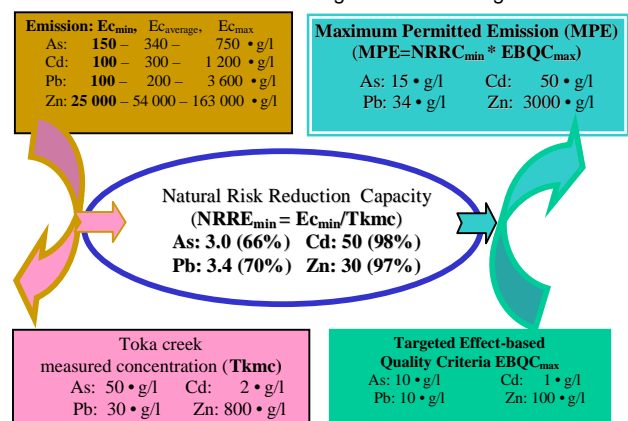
Emission: $Ec_{min}$, $Ec_{average}$, $Ec_{max}$
As: **150** – 340 – 750 • g/l
Cd: **100** – 300 – 1 200 • g/l
Pb: **100** – 200 – 3 600 • g/l
Zn: **25 000** – 54 000 – 163 000 • g/l

**Maximum Permitted Emission (MPE)**
**(MPE=NRRC$_{min}$ * EBQC$_{max}$)**
As: 15 • g/l Cd: 50 • g/l
Pb: 34 • g/l Zn: 3000 • g/l

Natural Risk Reduction Capacity
(**NRRE$_{min}$ = Ec$_{min}$/Tkmc**)
**As: 3.0 (66%) Cd: 50 (98%)**
**Pb: 3.4 (70%) Zn: 30 (97%)**

Toka creek
measured concentration (**Tkmc**)
As: 50 • g/l Cd: 2 • g/l
Pb: 30 • g/l Zn: 800 • g/l

**Targeted Effect-based**
**Quality Criteria EBQC$_{max}$**
As: 10 • g/l Cd: 1 • g/l
Pb: 10 • g/l Zn: 100 • g/l